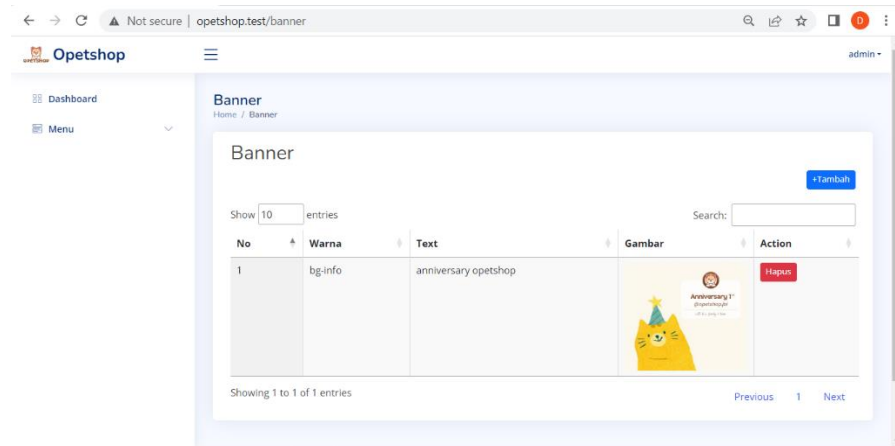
Not secure | opetshop.test/banner

D

Opetshop

admin

Dashboard

Menu

Banner
Home / Banner

Banner

+Tambah

Show 10 entries

Search:

| No | Warna | Text | Gambar | Action |
|---|---|---|---|---|
| 1 | bg-info | anniversary opetshop | Anniversary 1st @opetshop.id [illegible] | Hapus |

Showing 1 to 1 of 1 entries

Previous 1 Next